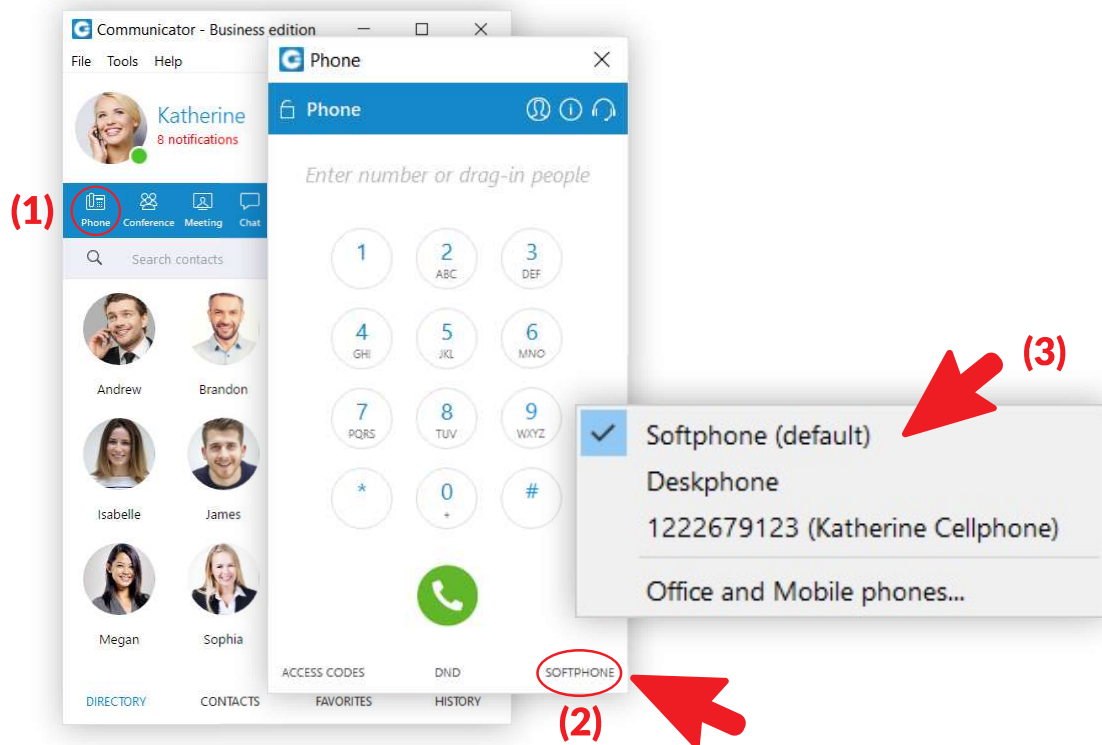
Communicator - Business edition

File Tools Help

Katherine
8 notifications

(1)

Phone Conference Meeting Chat

Search contacts

Andrew Brandon

Isabelle James

Megan Sophia

DIRECTORY CONTACTS FAVORITES HISTORY

Phone

Phone

Enter number or drag-in people

1
2 ABC
3 DEF
4 GHI
5 JKL
6 MNO
7 PQRS
8 TUV
9 WXYZ
*
0 +
#

ACCESS CODES DND SOFTPHONE

(2)

(3)

Softphone (default)
Deskphone
1222679123 (Katherine Cellphone)
Office and Mobile phones...